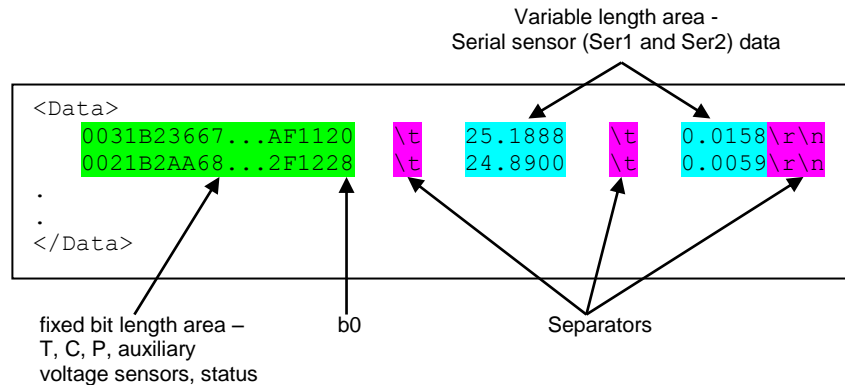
Variable length area - Serial sensor (Ser1 and Ser2) data

<Data>
0031B23667...AF1120 \t 25.1888 \t 0.0158\r\n
0021B2AA68...2F1228 \t 24.8900 \t 0.0059\r\n
.
.
</Data>

fixed bit length area – T, C, P, auxiliary voltage sensors, status

b0

Separators